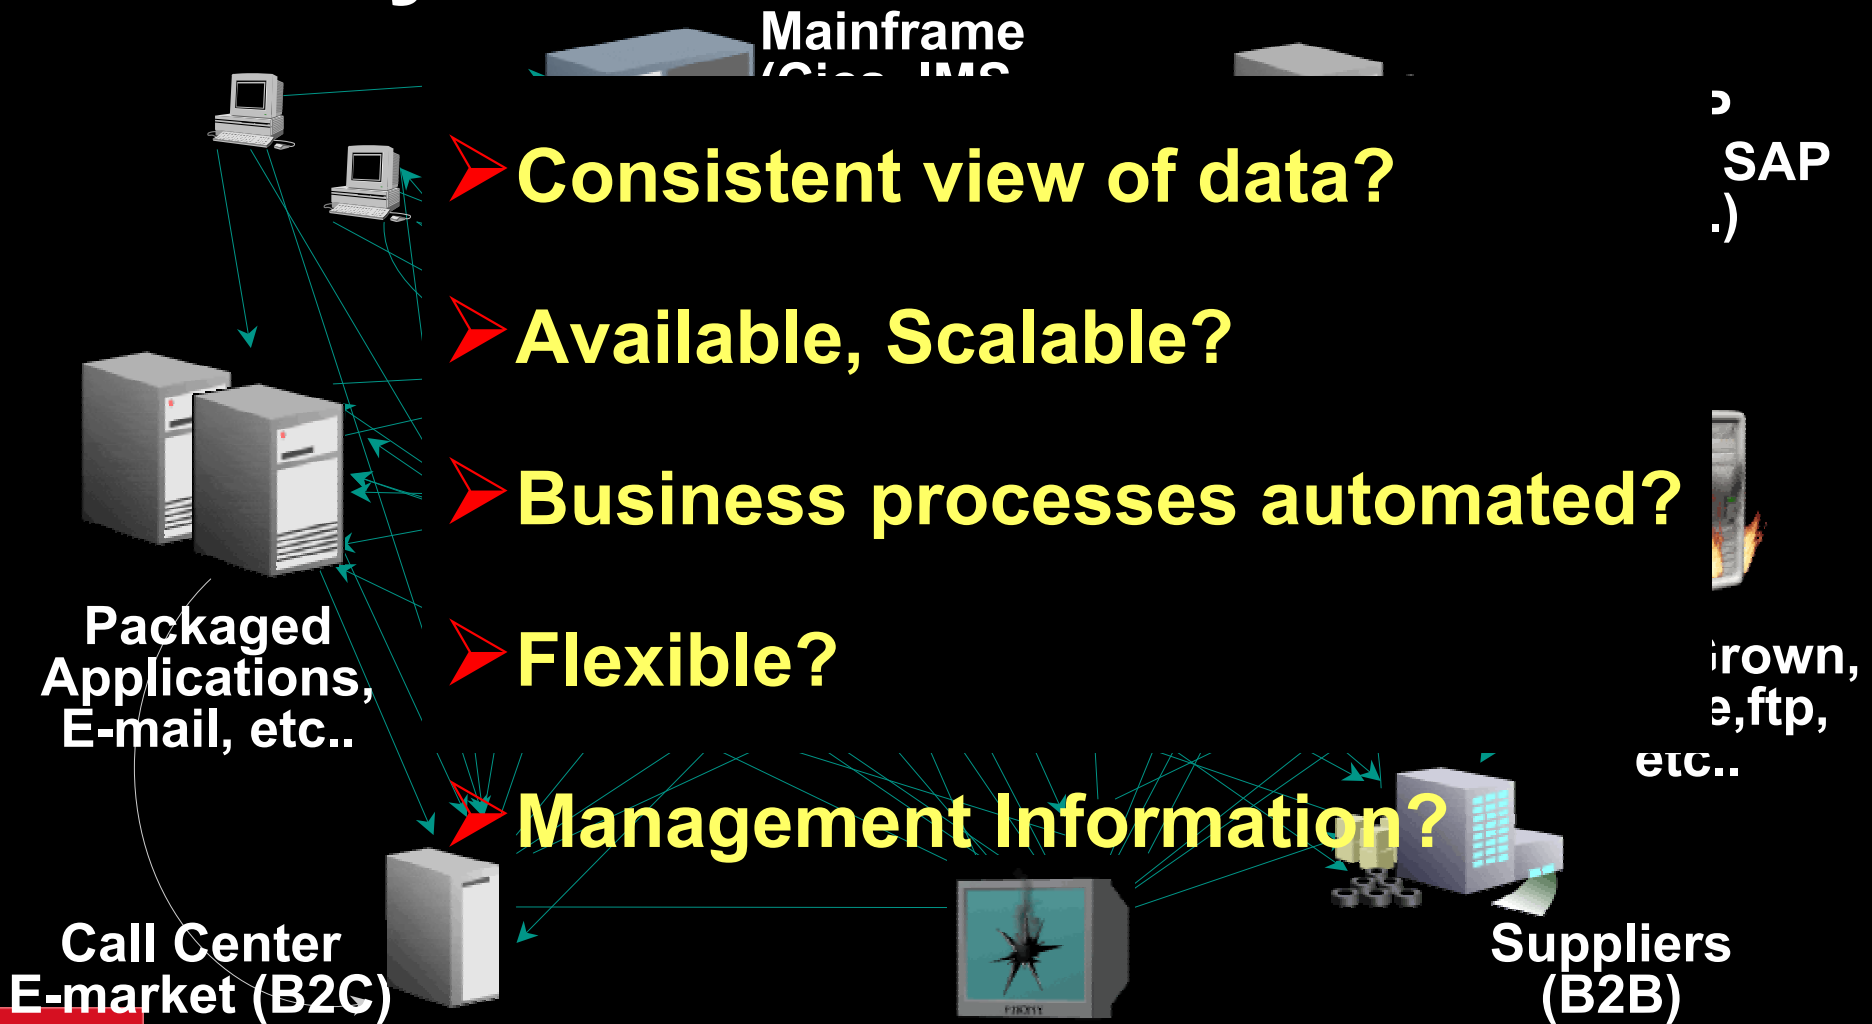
Mainframe
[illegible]

SAP
.)

Consistent view of data?

Available, Scalable?

Business processes automated?

Flexible?

Management Information?

Packaged Applications, E-mail, etc..

rown,
e,ftp,
etc..

Call Center
E-market (B2C)

Suppliers
(B2B)